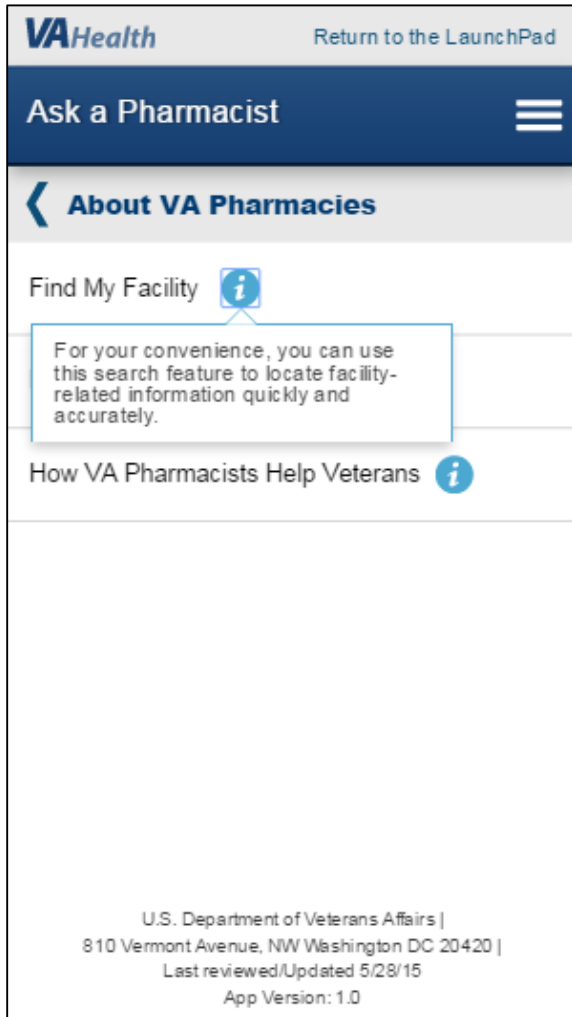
VAHealth Return to the LaunchPad

Ask a Pharmacist

About VA Pharmacies

Find My Facility

For your convenience, you can use this search feature to locate facility-related information quickly and accurately.

How VA Pharmacists Help Veterans

U.S. Department of Veterans Affairs |
810 Vermont Avenue, NW Washington DC 20420 |
Last reviewed/Updated 5/28/15
App Version: 1.0